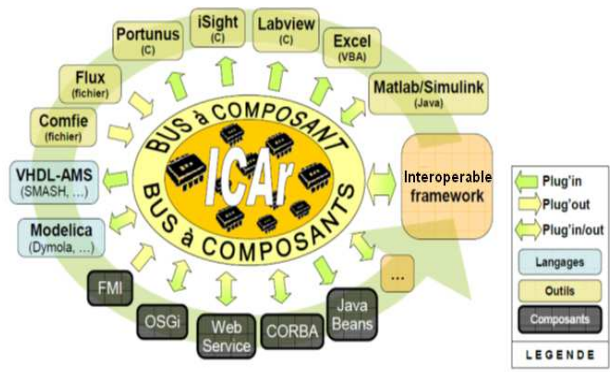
Portunus
(C)

iSight
(C)

Labview
(C)

Excel
(VBA)

Flux
(fichier)

Matlab/Simulink
(Java)

Comfie
(fichier)

BUS à COMPOSANT

ICAr

BUS à COMPOSANTS

Interoperable framework

VHDL-AMS
(SMASH, ...)

Modelica
(Dymola, ...)

FMI

OSGi

Web Service

CORBA

Java Beans

...

Plug'in
Plug'out
Plug'in/out
Langages
Outils
Composants
LEGENDE